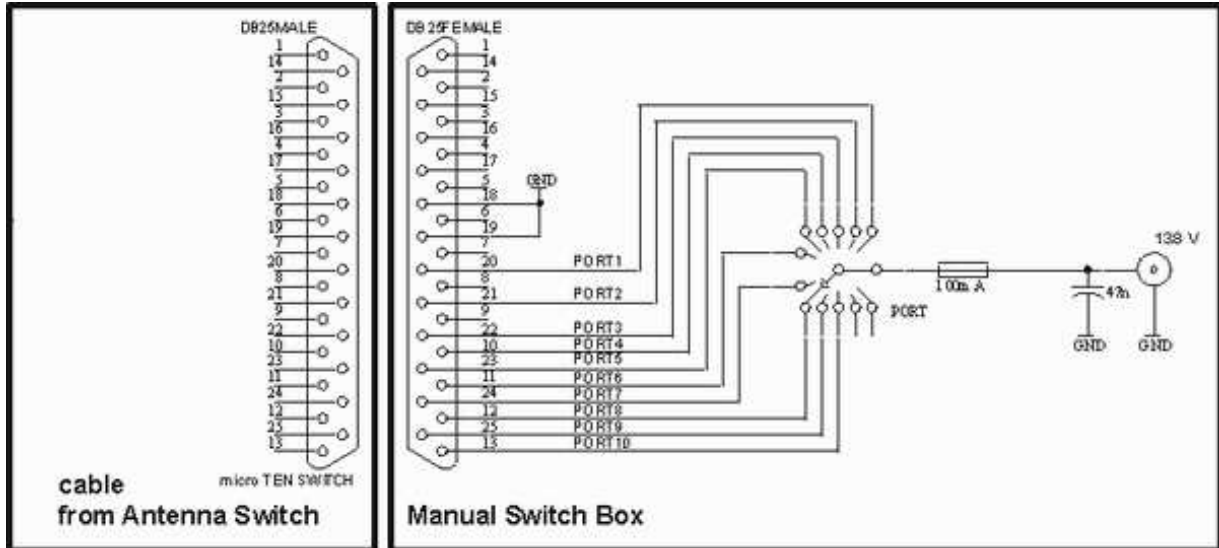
DB25MALE

1
14
2
15
3
16
4
17
5
18
6
19
7
20
8
21
9
22
10
23
11
24
12
25
13

micro TEN SWITCH

cable
from Antenna Switch

DB25FEMALE

1
14
2
15
3
16
4
17
5
18
6
19
7
20
8
21
9
22
10
23
11
24
12
25
13

GND

PORT1
PORT2
PORT3
PORT4
PORT5
PORT6
PORT7
PORT8
PORT9
PORT10

PORT

100m A

47n

GND

138 V

GND

Manual Switch Box